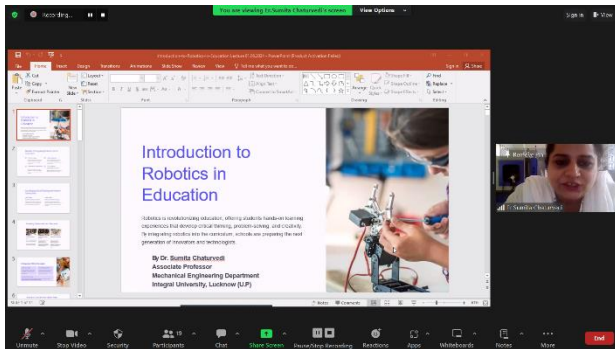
Recording...

You are viewing Dr.Sumita Chaturvedi's screen

View Options

Sign in

File Home Insert Design Transitions Animations Slide Show Review View

Cut
Copy
Format Painter
Paste
New Slide
Layout
Reset
Section
Clipboard
Slides
Font
Paragraph
Drawing
Find
Replace
Select
Editing

Introduction to Robotics in Education

Robotics is revolutionizing education, offering students hands-on learning experiences that develop critical thinking, problem-solving, and creativity. By integrating robotics into the curriculum, schools are preparing the next generation of innovators and technologists.

By Dr. Sumita Chaturvedi
Associate Professor
Mechanical Engineering Department
Integral University, Lucknow (U.P)

Notes
Comments

Dr Sumita Chaturvedi

Unmute
Stop Video
Security
Participants
Chat
Share Screen
Pause/Stop Recording
Reactions
Apps
Whiteboards
Notes
More
End